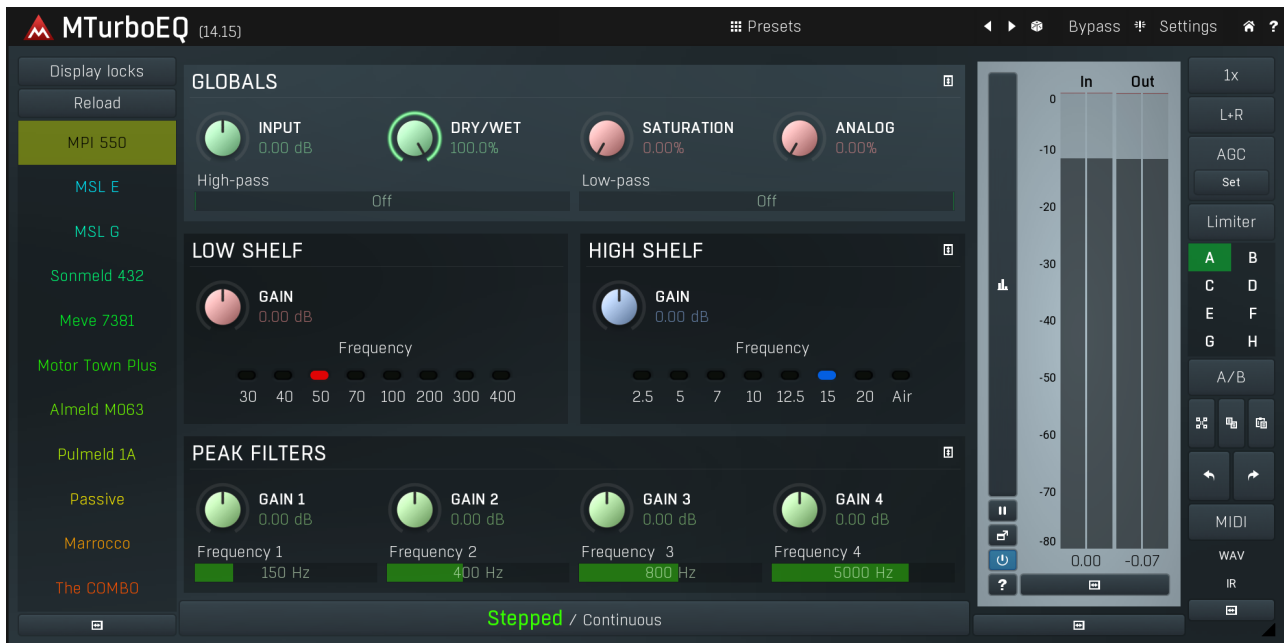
MTurboEQ (14.15)

Presets

Bypass Settings ?

Display locks
Reload
MPI 550
MSL E
MSL G
Sonmeld 432
Meve 7381
Motor Town Plus
Almeld M063
Pulmeld 1A
Passive
Marrocco
The COMBO

GLOBALS

INPUT
0.00 dB

DRY/WET
100.0%

SATURATION
0.00%

ANALOG
0.00%

High-pass
Off

Low-pass
Off

LOW SHELF

GAIN
0.00 dB

Frequency

30 40 50 70 100 200 300 400

HIGH SHELF

GAIN
0.00 dB

Frequency

2.5 5 7 10 12.5 15 20 Air

PEAK FILTERS

GAIN 1
0.00 dB

GAIN 2
0.00 dB

GAIN 3
0.00 dB

GAIN 4
0.00 dB

Frequency 1
150 Hz

Frequency 2
400 Hz

Frequency 3
800 Hz

Frequency 4
5000 Hz

Stepped / Continuous

In Out

0
-10
-20
-30
-40
-50
-60
-70
-80

0.00 -0.07

?

1x
L+R
AGC
Set
Limiter
| A | B |
|---|---|
| C | D |
| E | F |
| G | H |

A/B

MIDI
WAV
IR